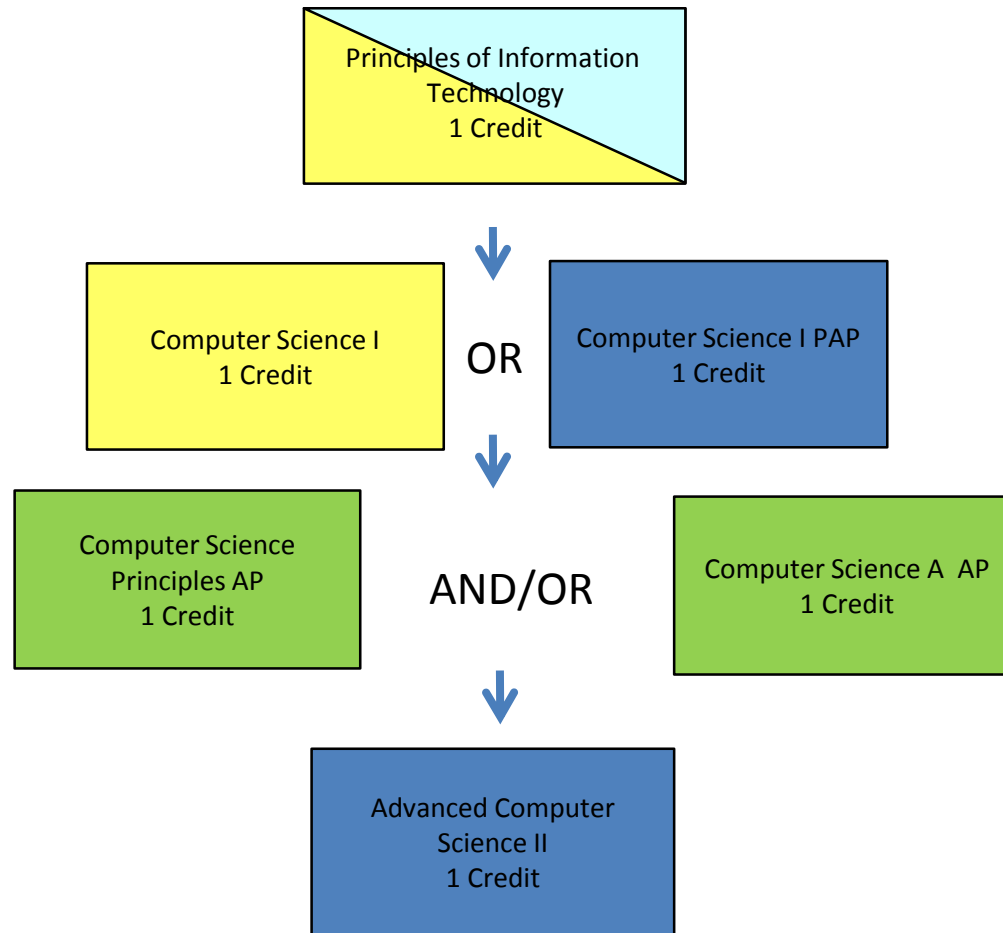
Principles of Information Technology
1 Credit

Computer Science I
1 Credit

OR

Computer Science I PAP
1 Credit

Computer Science Principles AP
1 Credit

AND/OR

Computer Science A AP
1 Credit

Advanced Computer Science II
1 Credit